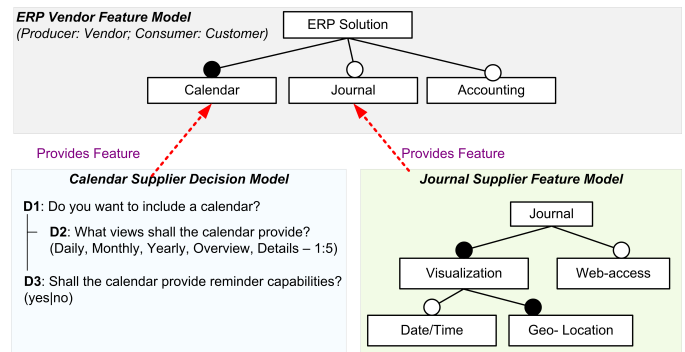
ERP Vendor Feature Model
(Producer: Vendor; Consumer: Customer)

ERP Solution

Calendar

Journal

Accounting

Provides Feature

Provides Feature

Calendar Supplier Decision Model

D1: Do you want to include a calendar?

D2: What views shall the calendar provide? (Daily, Monthly, Yearly, Overview, Details – 1:5)

D3: Shall the calendar provide reminder capabilities? (yes|no)

Journal Supplier Feature Model

Journal

Visualization

Web-access

Date/Time

Geo- Location